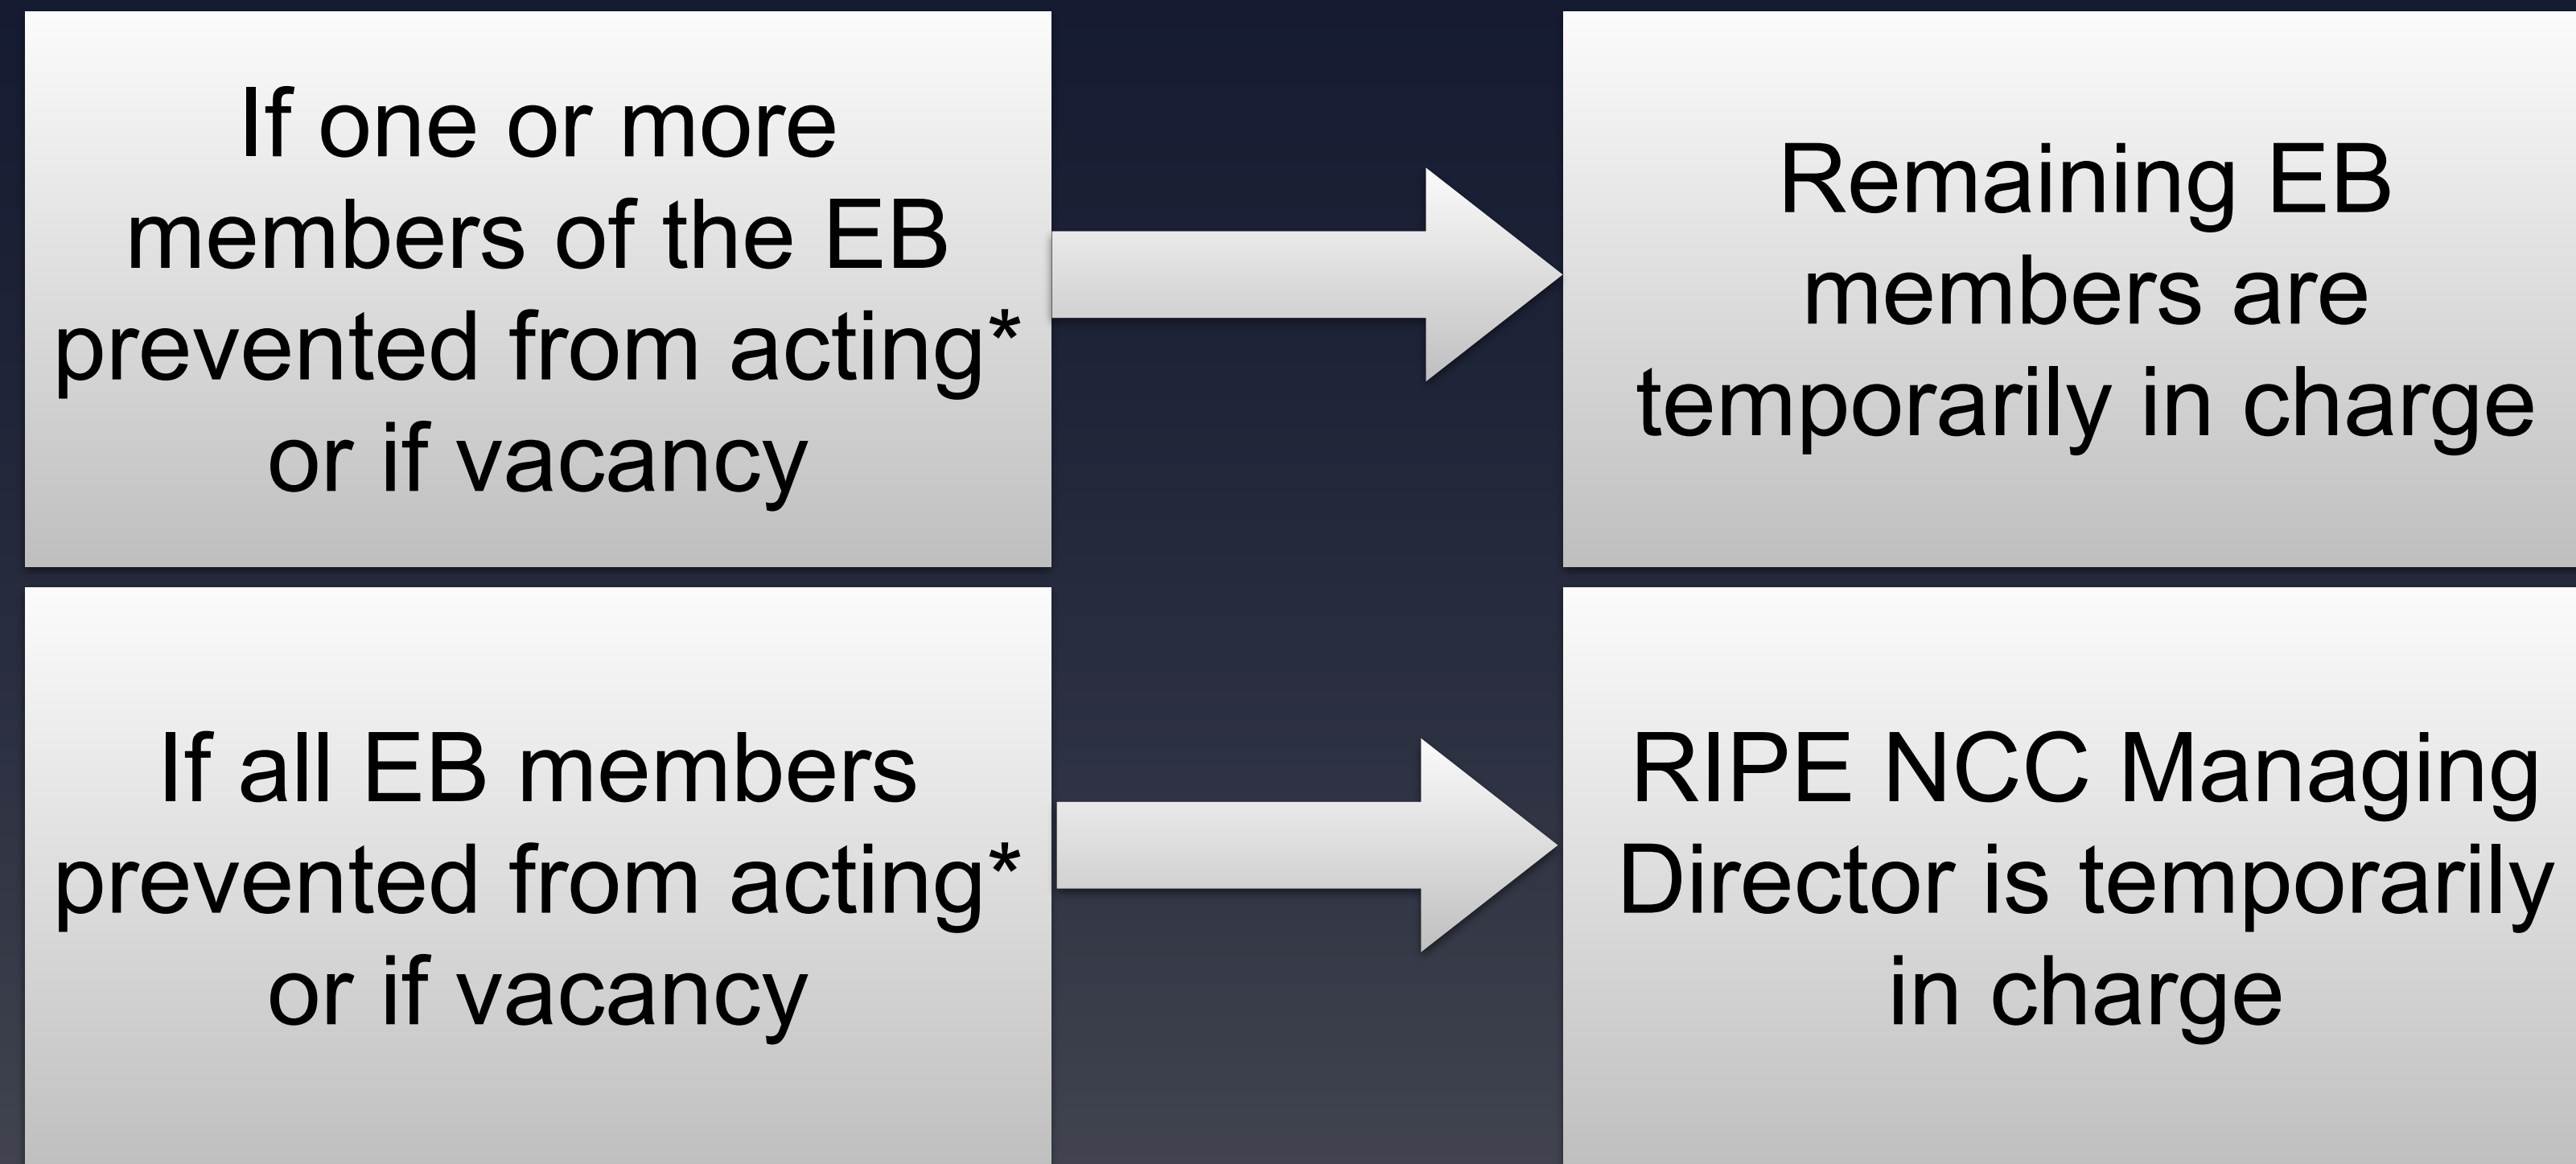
If one or more members of the EB prevented from acting* or if vacancy

Remaining EB members are temporarily in charge

If all EB members prevented from acting* or if vacancy

RIPE NCC Managing Director is temporarily in charge